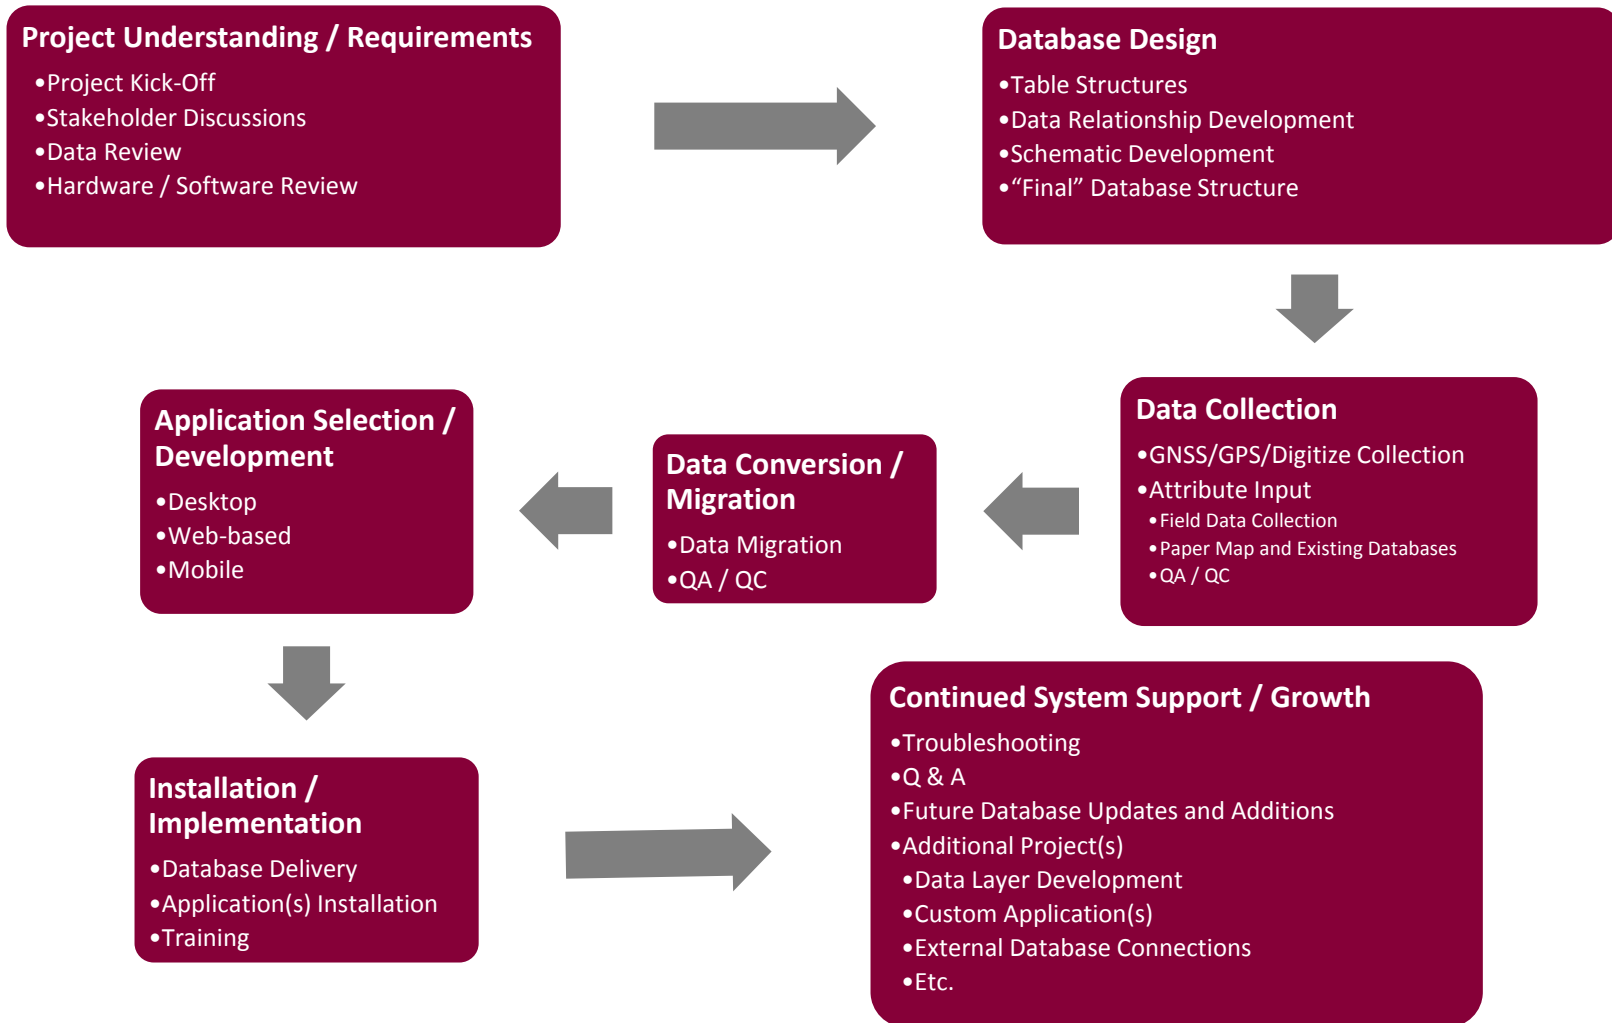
Project Understanding / Requirements
•Project Kick-Off
•Stakeholder Discussions
•Data Review
•Hardware / Software Review

Database Design
•Table Structures
•Data Relationship Development
•Schematic Development
•“Final” Database Structure

Data Collection
•GNSS/GPS/Digitize Collection
•Attribute Input
•Field Data Collection
•Paper Map and Existing Databases
•QA / QC

Data Conversion / Migration
•Data Migration
•QA / QC

Application Selection / Development
•Desktop
•Web-based
•Mobile

Installation / Implementation
•Database Delivery
•Application(s) Installation
•Training

Continued System Support / Growth
•Troubleshooting
•Q & A
•Future Database Updates and Additions
•Additional Project(s)
•Data Layer Development
•Custom Application(s)
•External Database Connections
•Etc.